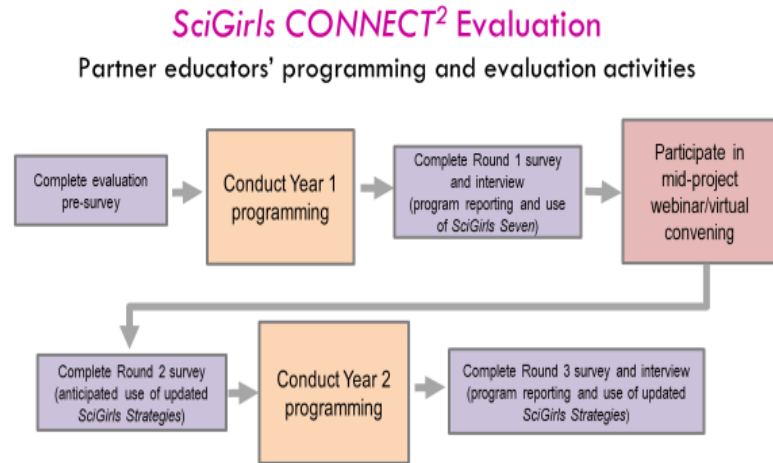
SciGirls CONNECT$^2$ Evaluation

Partner educators' programming and evaluation activities

Complete evaluation pre-survey

Conduct Year 1 programming

Complete Round 1 survey and interview (program reporting and use of SciGirls Seven)

Participate in mid-project webinar/virtual convening

Complete Round 2 survey (anticipated use of updated SciGirls Strategies)

Conduct Year 2 programming

Complete Round 3 survey and interview (program reporting and use of updated SciGirls Strategies)